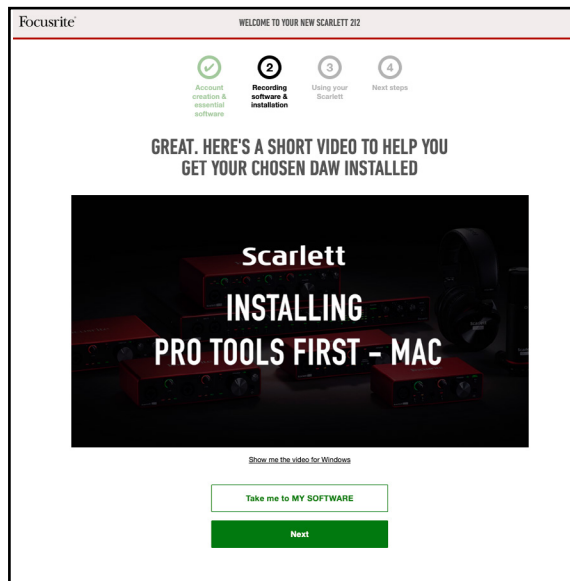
Focusrite

WELCOME TO YOUR NEW SCARLETT 2I2

Account creation & essential software

2
Recording software & installation

3
Using your Scarlett

4
Next steps

GREAT. HERE'S A SHORT VIDEO TO HELP YOU GET YOUR CHOSEN DAW INSTALLED

Scarlett

INSTALLING
PRO TOOLS FIRST - MAC

Show me the video for Windows

Take me to MY SOFTWARE

Next